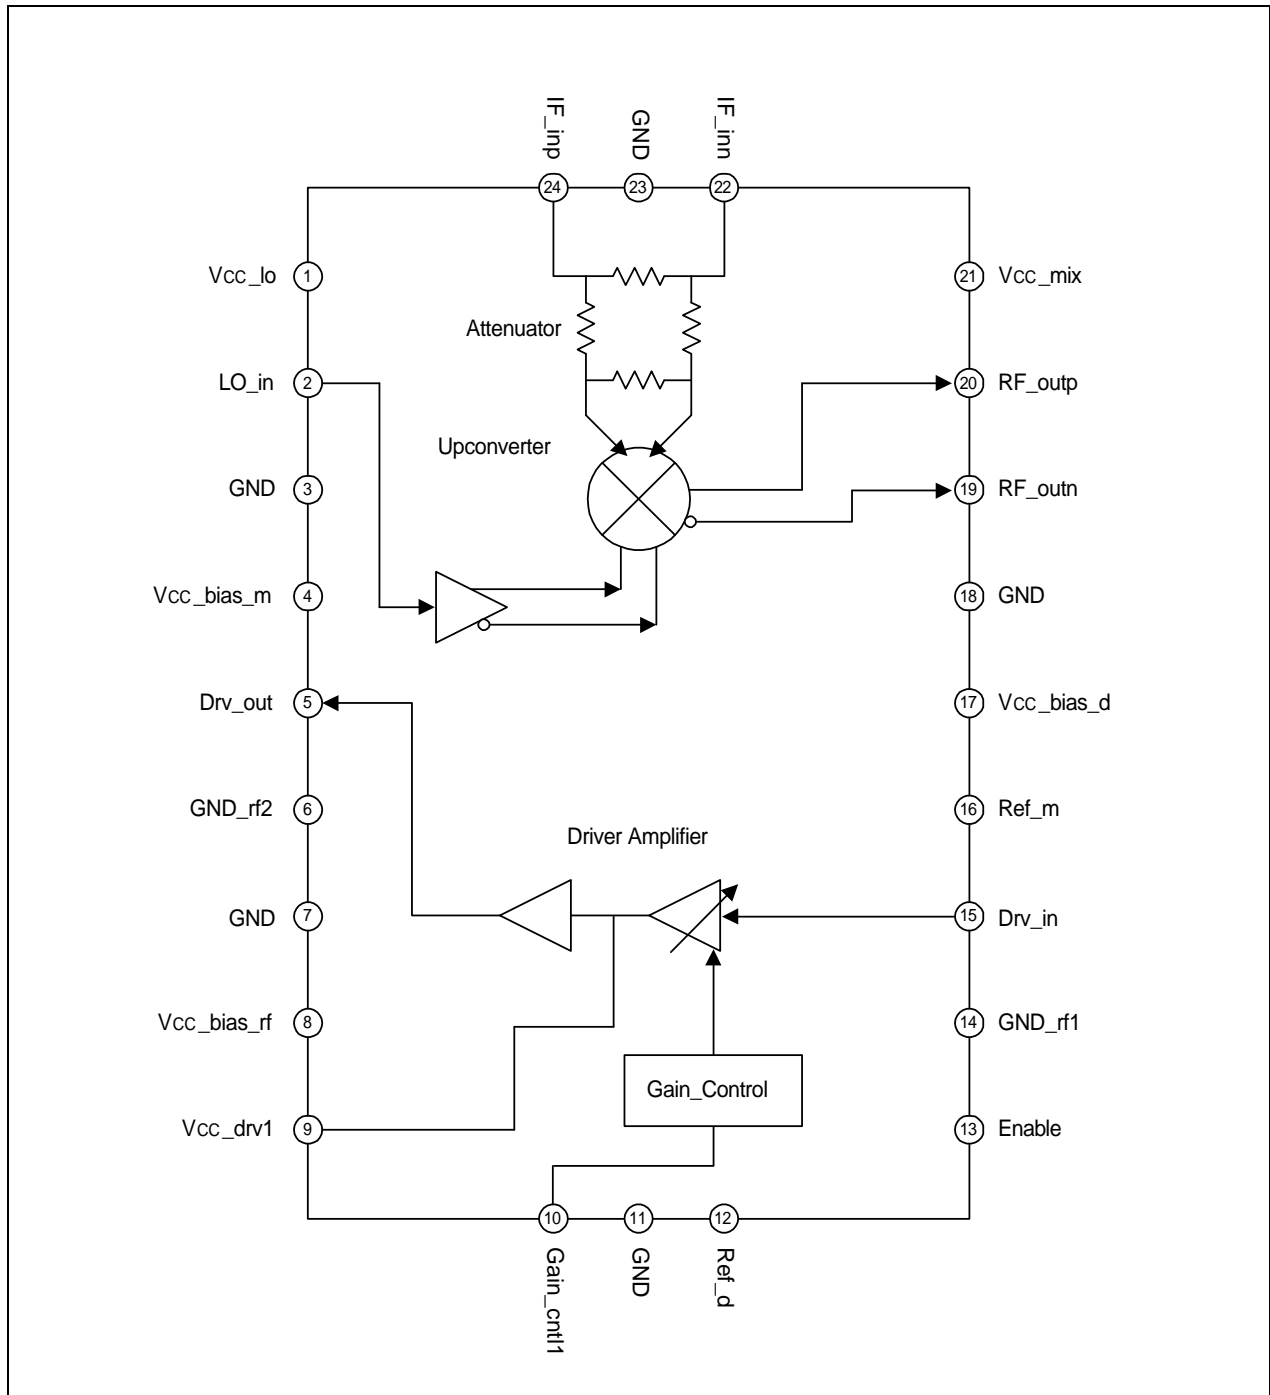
IF_inp
GND
IF_inn
24
23
22
Vcc_lo 1
LO_in 2
GND 3
Vcc_bias_m 4
Drv_out 5
GND_rf2 6
GND 7
Vcc_bias_rf 8
Vcc_drv1 9
21 Vcc_mix
20 RF_outp
19 RF_outn
18 GND
17 Vcc_bias_d
16 Ref_m
15 Drv_in
14 GND_rf1
13 Enable
Attenuator
Upconverter
Driver Amplifier
Gain_Control
10
11
12
Gain_cntl1
GND
Ref_d